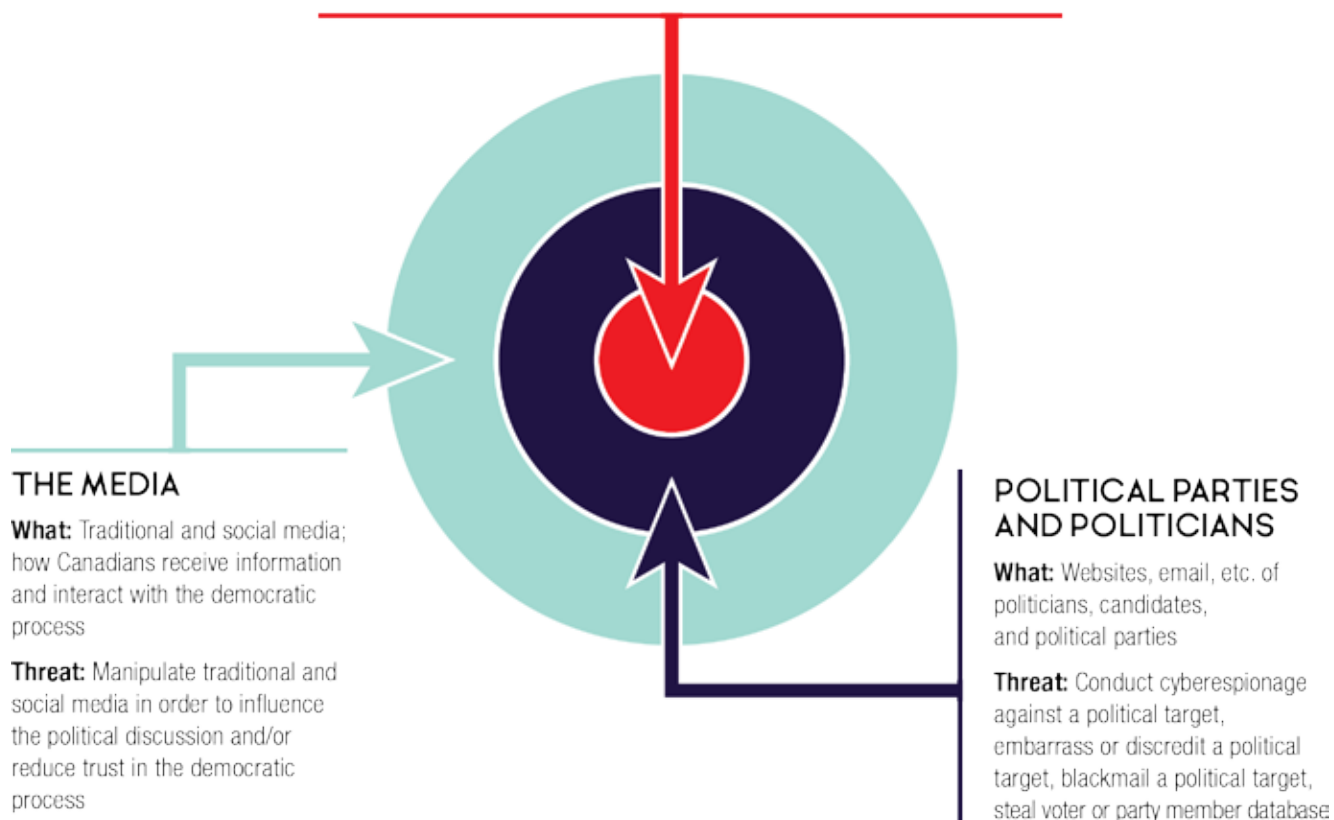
THE MEDIA

**What:** Traditional and social media; how Canadians receive information and interact with the democratic process

**Threat:** Manipulate traditional and social media in order to influence the political discussion and/or reduce trust in the democratic process

POLITICAL PARTIES AND POLITICIANS

**What:** Websites, email, etc. of politicians, candidates, and political parties

**Threat:** Conduct cyberespionage against a political target, embarrass or discredit a political target, blackmail a political target, steal voter or party member database